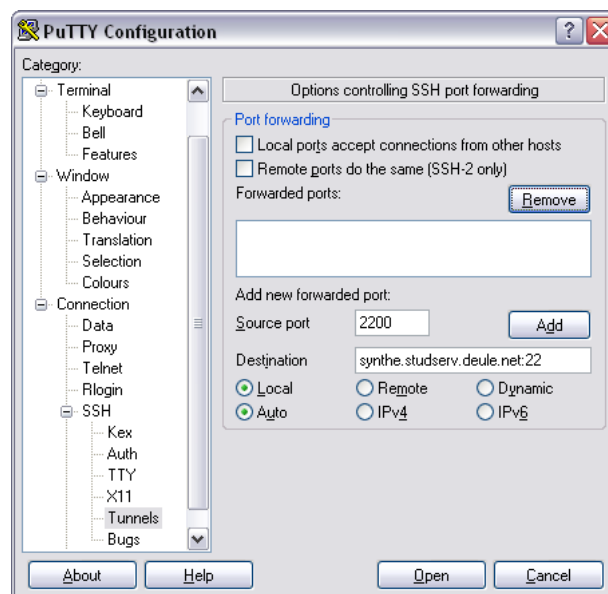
PuTTY Configuration

?

Category:

Terminal
Keyboard
Bell
Features
Window
Appearance
Behaviour
Translation
Selection
Colours
Connection
Data
Proxy
Telnet
Rlogin
SSH
Kex
Auth
TTY
X11
Tunnels
Bugs

Options controlling SSH port forwarding

Port forwarding
Local ports accept connections from other hosts
Remote ports do the same (SSH-2 only)
Forwarded ports:
Remove

Add new forwarded port:
Source port 2200
Add
Destination synthe.studserv.deule.net:22
Local Remote Dynamic
Auto IPv4 IPv6

About
Help
Open
Cancel